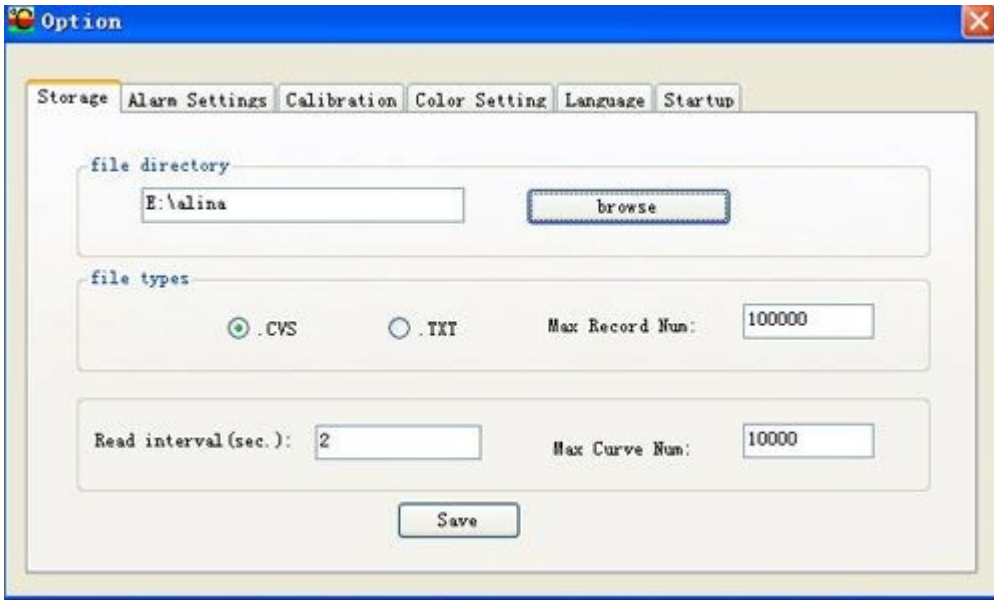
Option

Storage | Alarm Settings | Calibration | Color Setting | Language | Startup

file directory
E:\alina
browse

file types
.CVS
.TXT
Max Record Num: 100000

Read interval(sec.): 2
Max Curve Num: 10000

Save